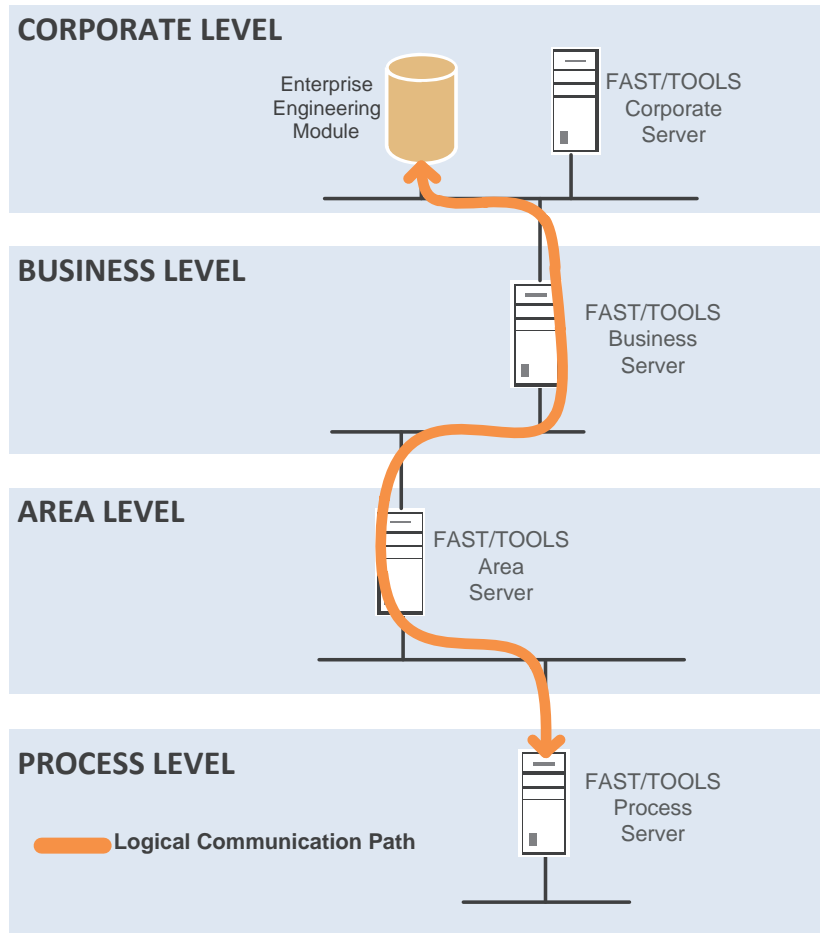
CORPORATE LEVEL

Enterprise Engineering Module

FAST/TOOLS Corporate Server

BUSINESS LEVEL

FAST/TOOLS Business Server

AREA LEVEL

FAST/TOOLS Area Server

PROCESS LEVEL

FAST/TOOLS Process Server

Logical Communication Path